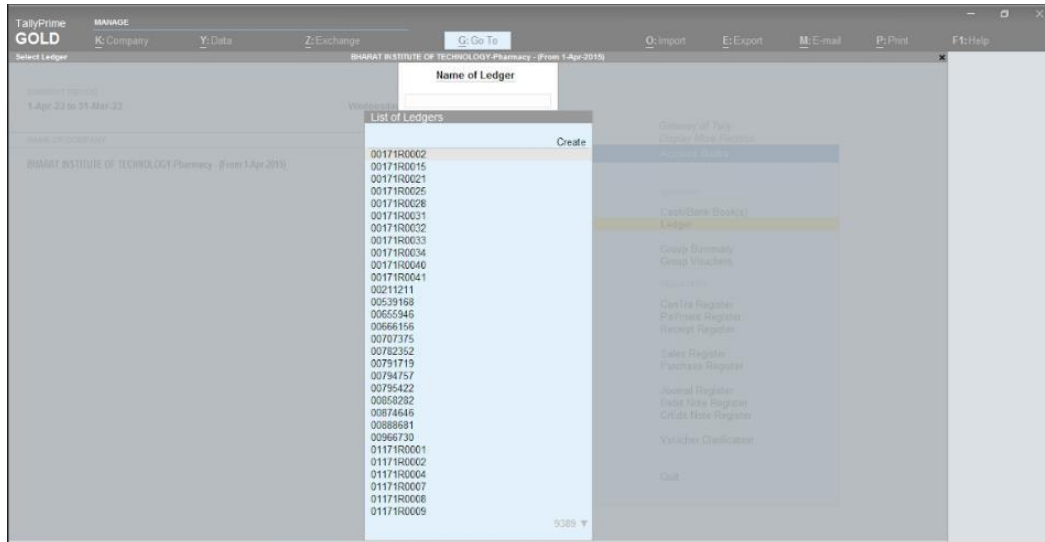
TallyPrime GOLD

MANAGE

K: Company Y: Data Z: Exchange G: Go To O: Import E: Export M: E-mail P: Print F1: Help

Select Ledger

BHARAT INSTITUTE OF TECHNOLOGY-Pharmacy - (From 1-Apr-2015)

CURRENT PERIOD
1-Apr-22 to 31-Mar-23

Wednesday

NAME OF COMPANY
BHARAT INSTITUTE OF TECHNOLOGY-Pharmacy - (From 1-Apr-2015)

Name of Ledger

List of Ledgers

Create

00171R0002
00171R0015
00171R0021
00171R0025
00171R0028
00171R0031
00171R0032
00171R0033
00171R0034
00171R0040
00171R0041
00211211
00539168
00655946
00666156
00707375
00782352
00791719
00794757
00795422
00858282
00874646
00888681
00966730
01171R0001
01171R0002
01171R0004
01171R0007
01171R0008
01171R0009

9389 ▼

Display More Reports

Cash/Bank Book(s)
Ledger

Group Summary
Group Vouchers

Contra Register
Payment Register
Receipt Register

Sales Register
Purchase Register

Journal Register
Debit Note Register
Credit Note Register

Voucher Clarification

Quit